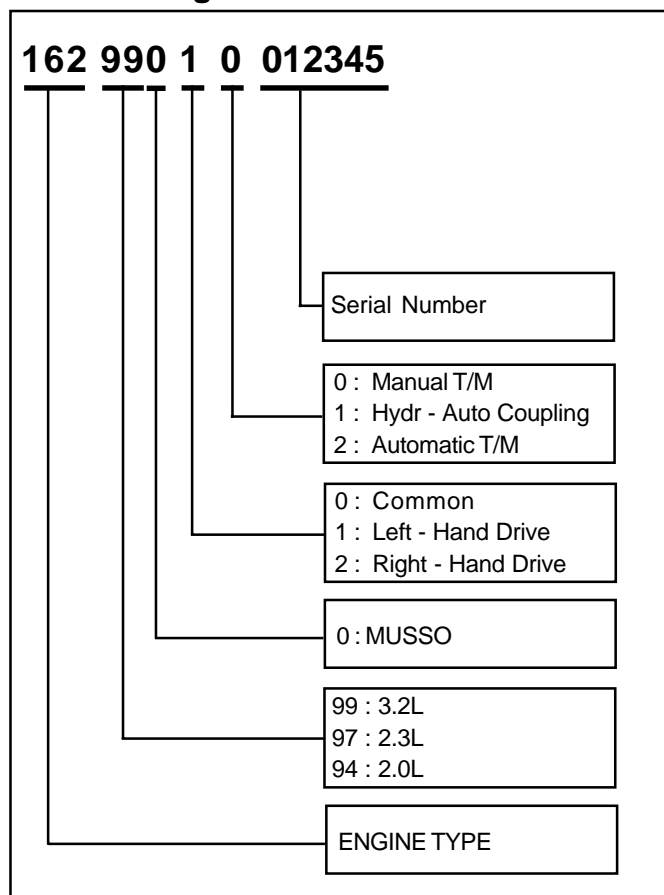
162 990 1 0 012345

Serial Number

0 : Manual T/M
1 : Hydr - Auto Coupling
2 : Automatic T/M

0 : Common
1 : Left - Hand Drive
2 : Right - Hand Drive

0 : MUSSO

99 : 3.2L
97 : 2.3L
94 : 2.0L

ENGINE TYPE